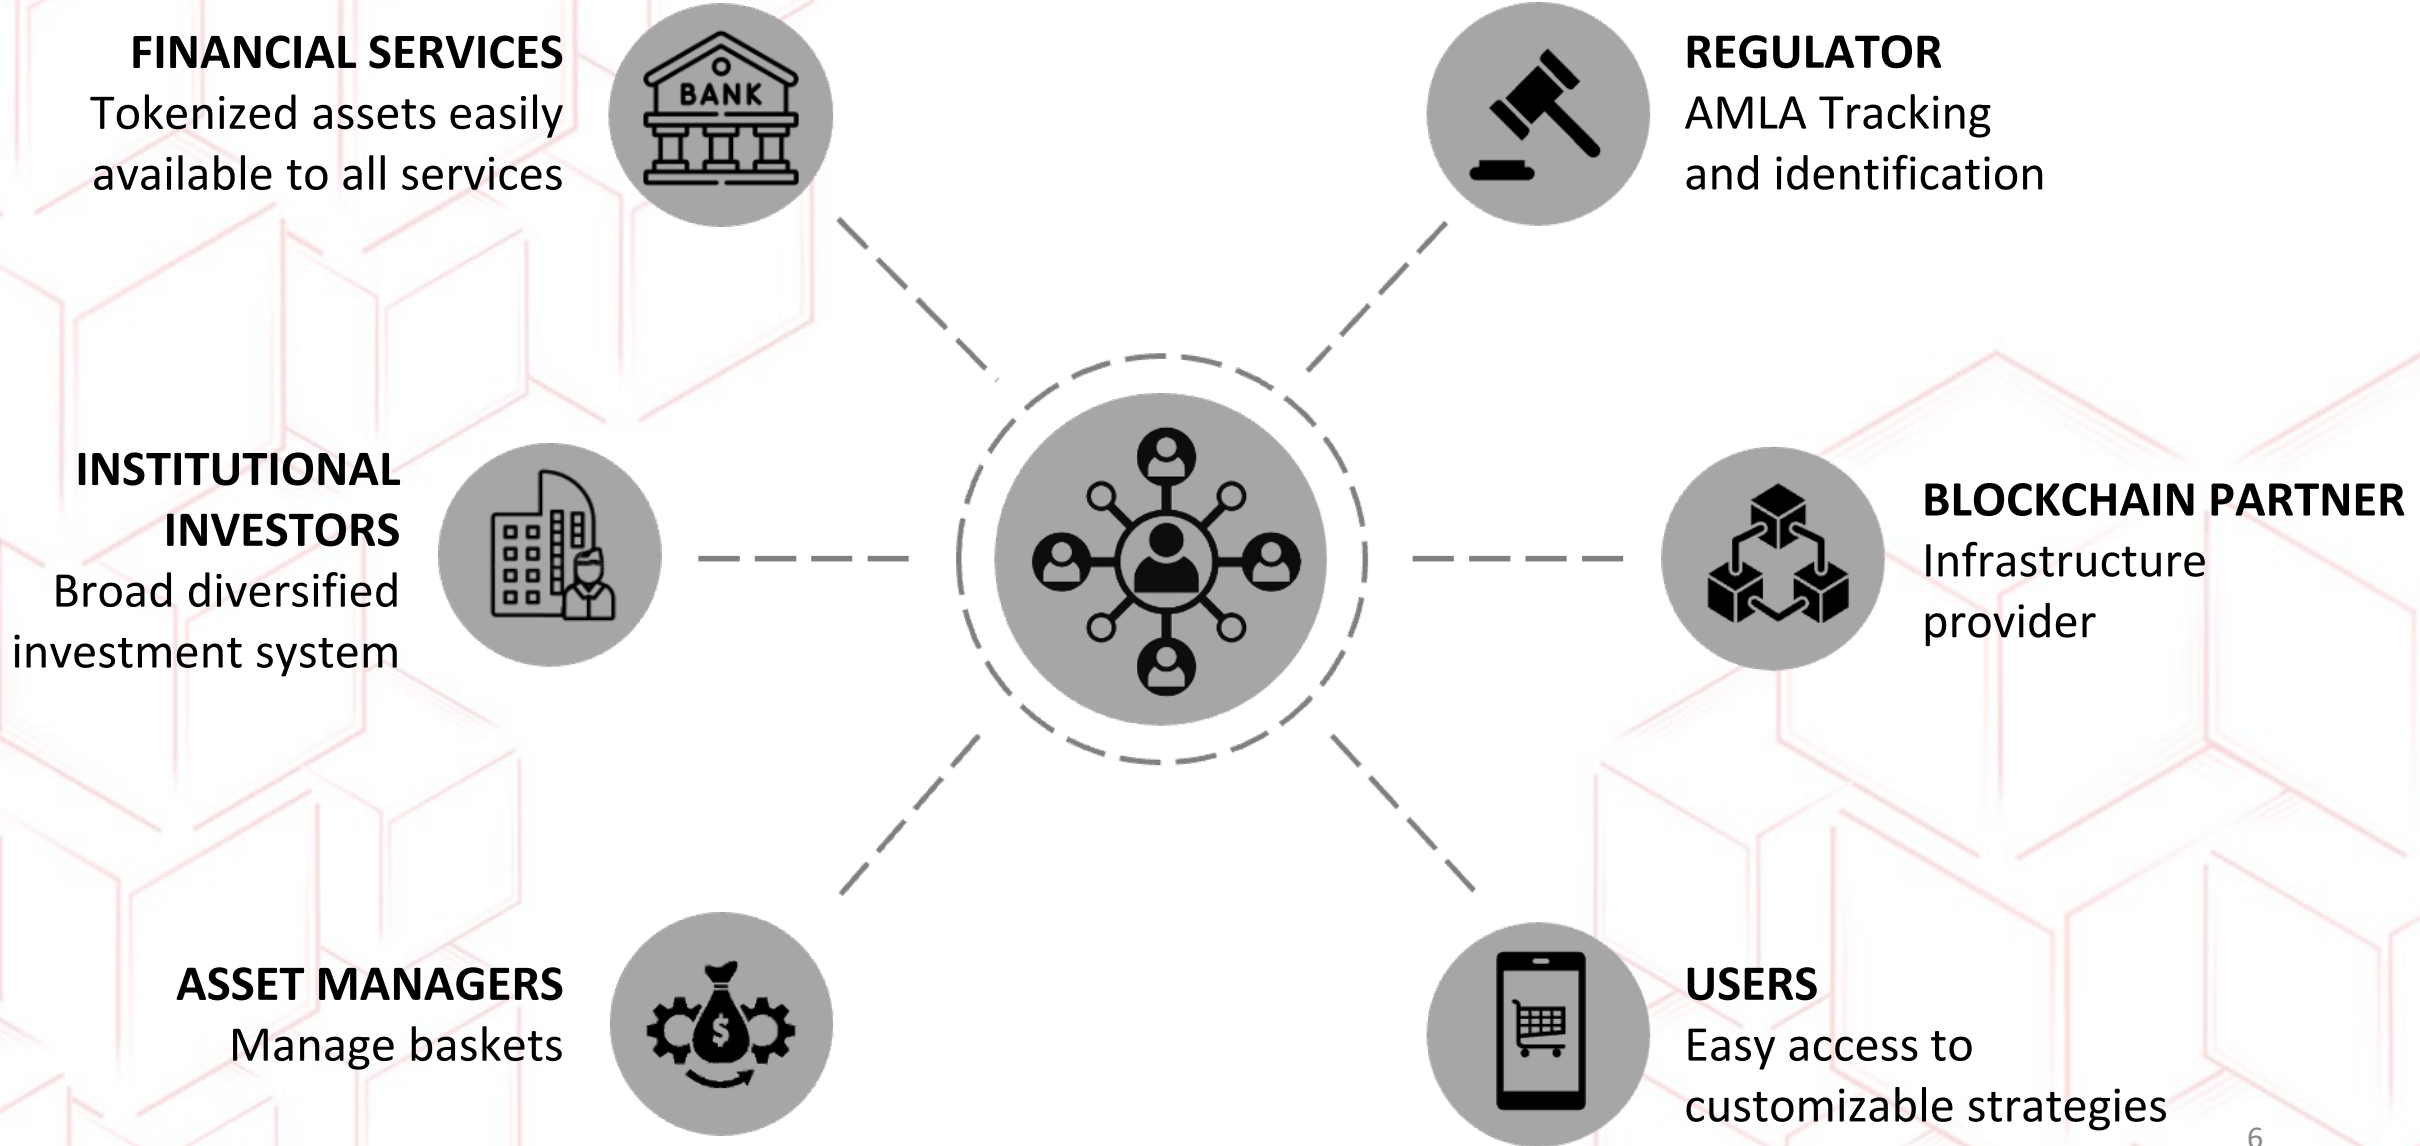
FINANCIAL SERVICES
Tokenized assets easily available to all services

BANK

REGULATOR
AMLA Tracking and identification

INSTITUTIONAL INVESTORS
Broad diversified investment system

BLOCKCHAIN PARTNER
Infrastructure provider

ASSET MANAGERS
Manage baskets

$

USERS
Easy access to customizable strategies

6